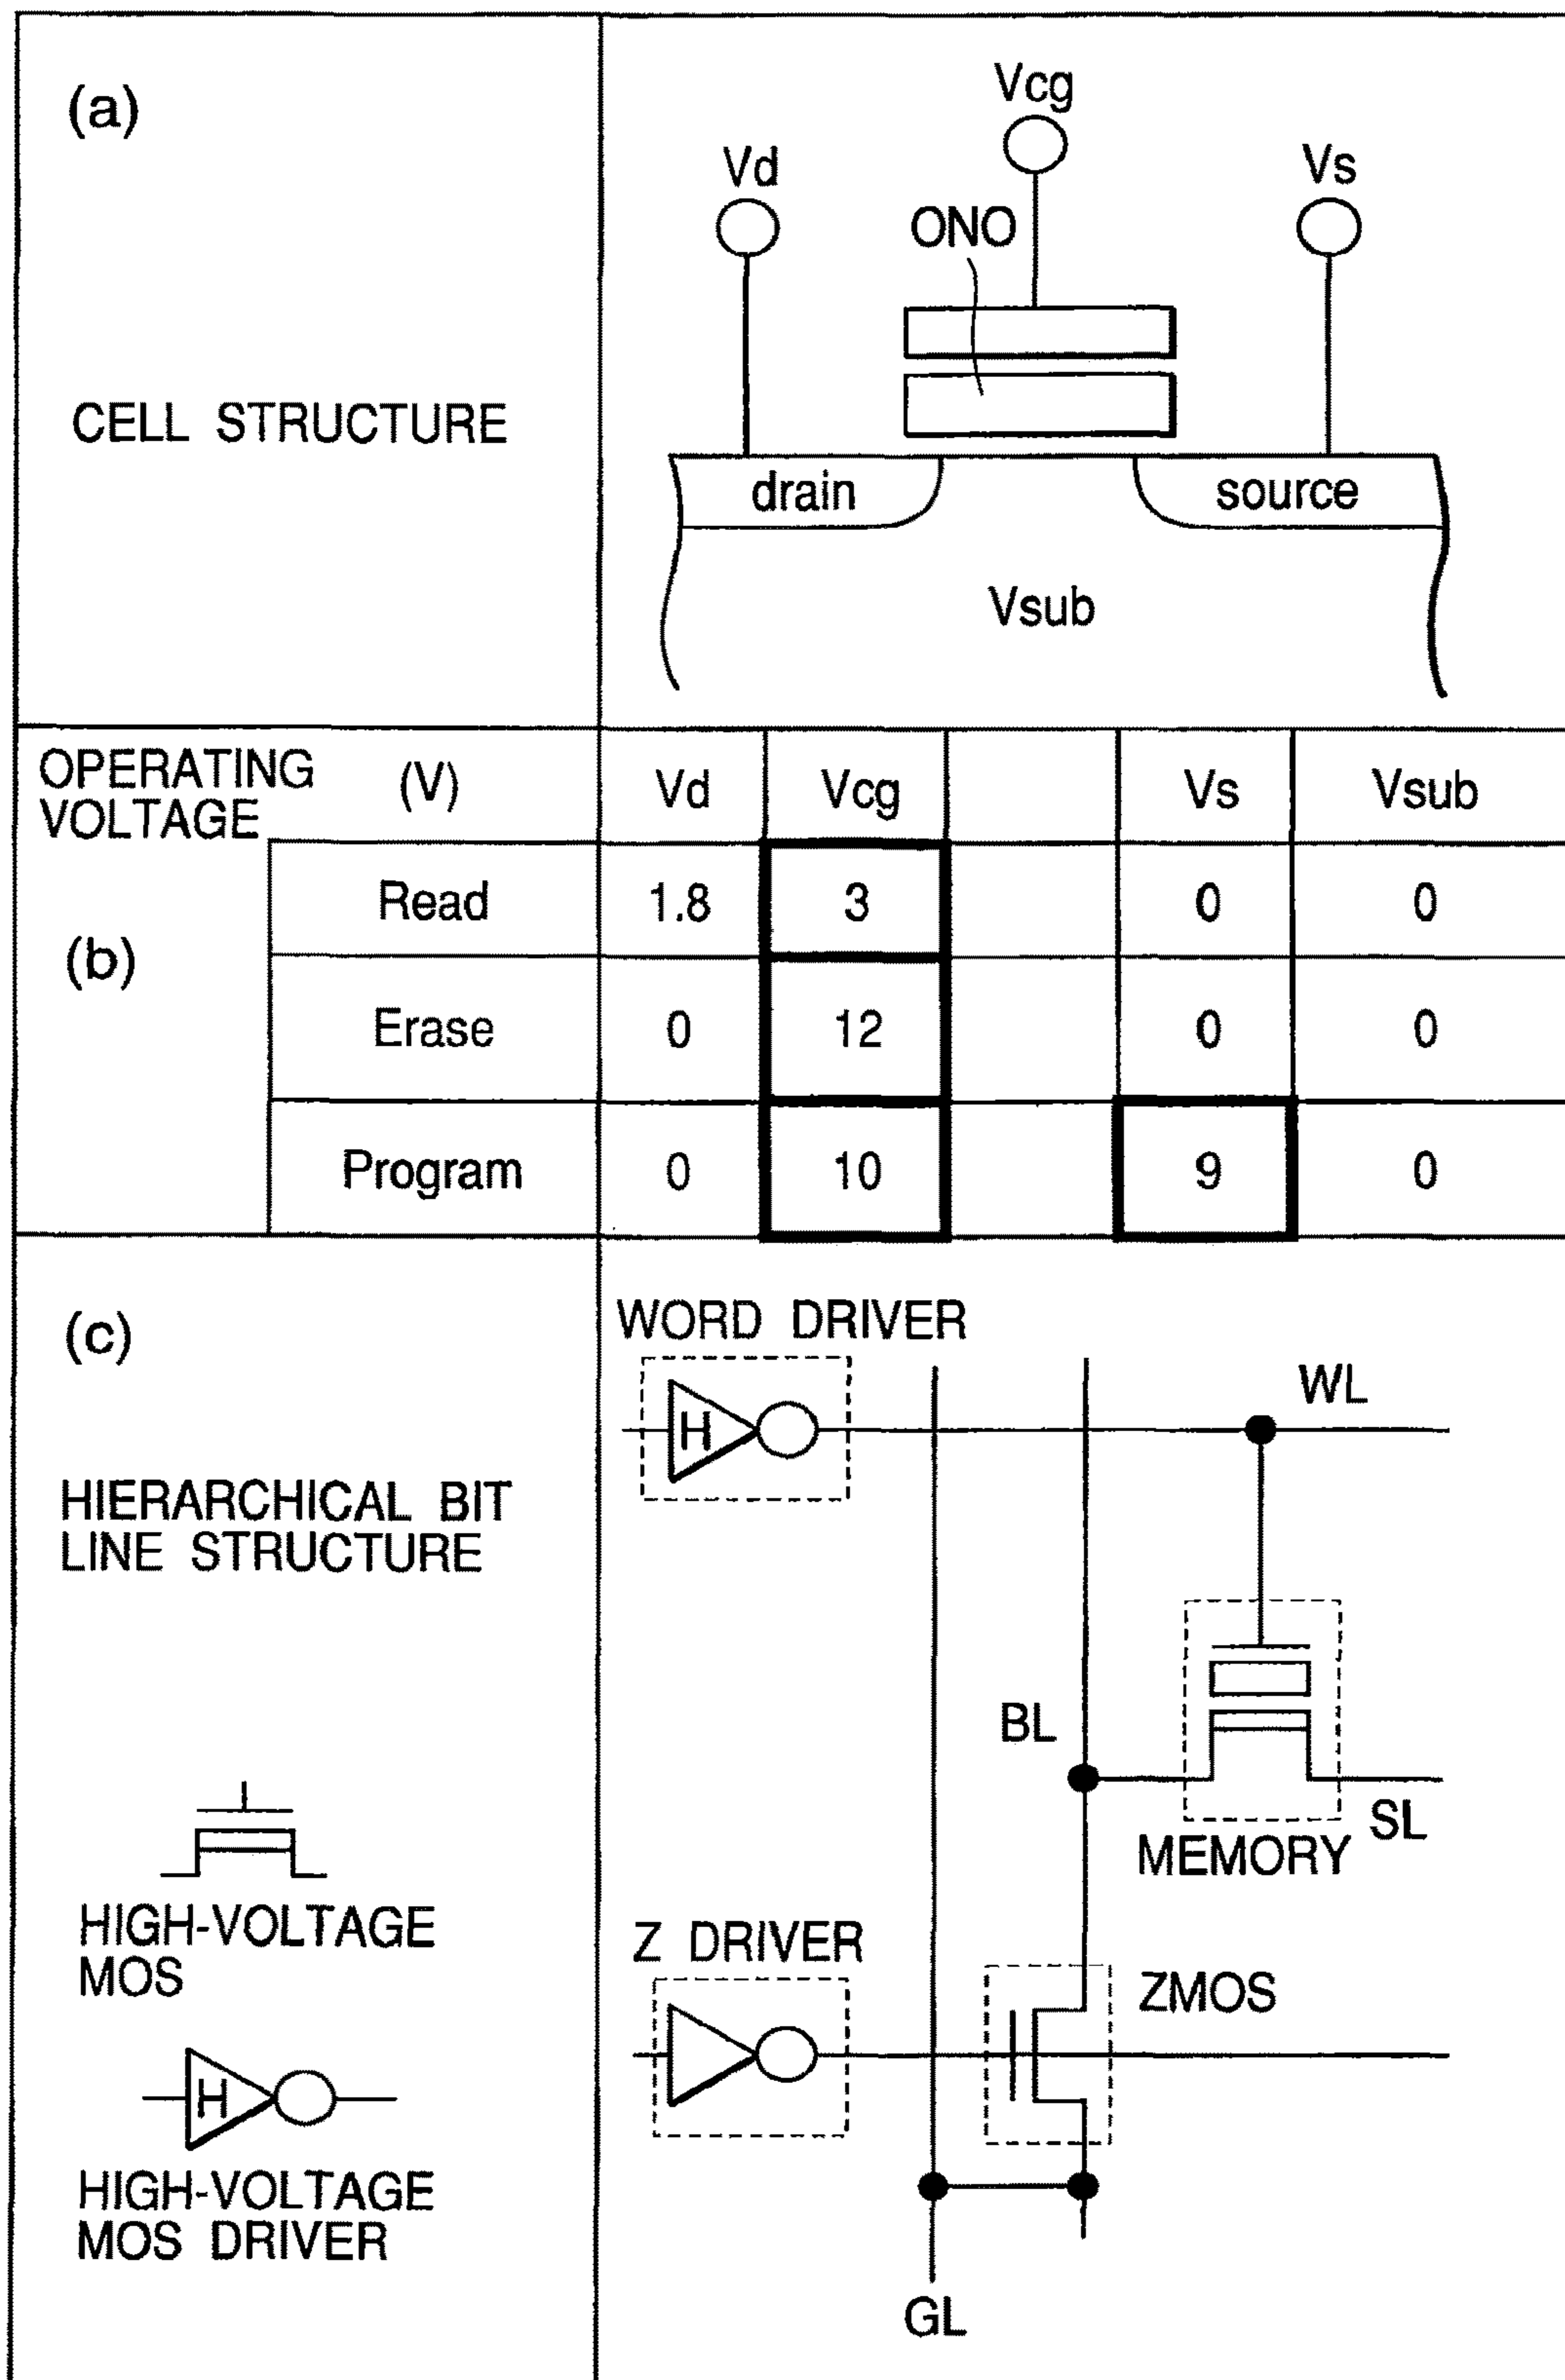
(a)

CELL STRUCTURE

Vcg
Vd
Vs
ONO
drain
source
Vsub

| OPERATING VOLTAGE (V) | Vd | Vcg | | Vs | Vsub |
|---|---|---|---|---|---|
| Read | 1.8 | 3 | | 0 | 0 |
| Erase | 0 | 12 | | 0 | 0 |
| Program | 0 | 10 | | 9 | 0 |

(b)

(c)

HIERARCHICAL BIT LINE STRUCTURE

HIGH-VOLTAGE MOS

H

HIGH-VOLTAGE MOS DRIVER

WORD DRIVER
H
WL
BL
MEMORY
SL
Z DRIVER
ZMOS
GL